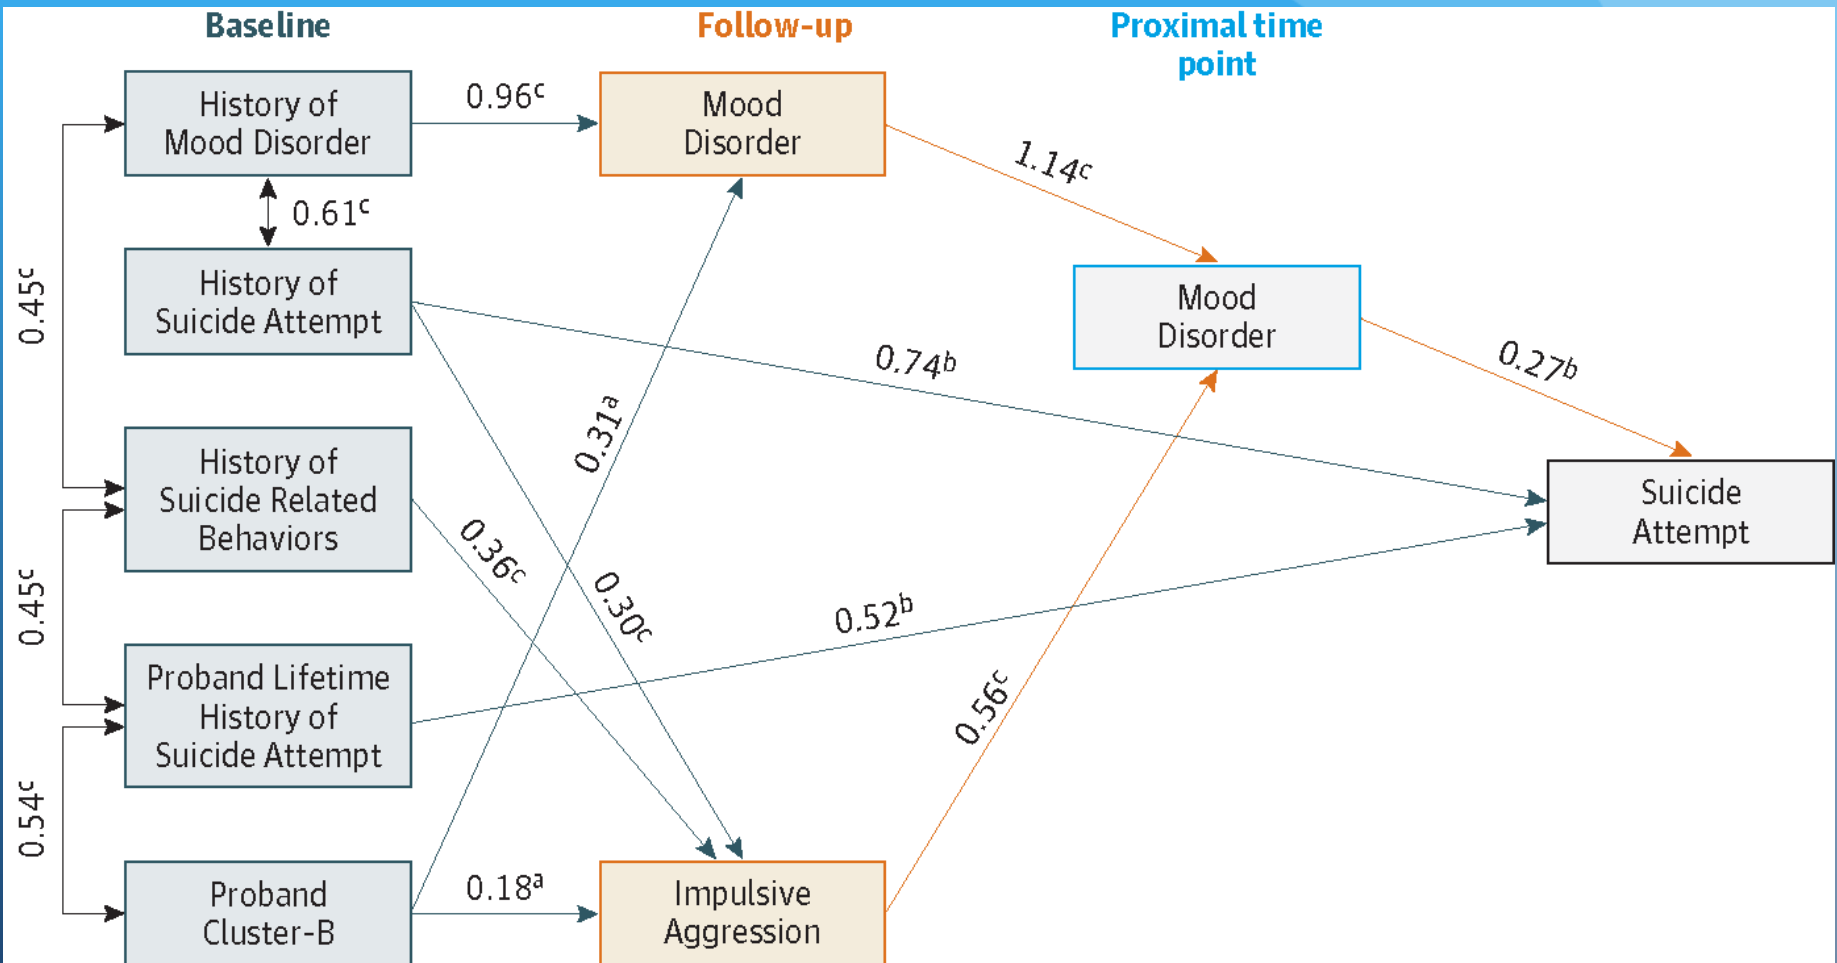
Baseline

Follow-up

Proximal time point

History of Mood Disorder

$0.96^c$

Mood Disorder

$0.61^c$

History of Suicide Attempt

$1.14^c$

Mood Disorder

$0.45^c$

$0.74^b$

$0.27^b$

$0.31^a$

History of Suicide Related Behaviors

Suicide Attempt

$0.36^c$

$0.30^c$

$0.45^c$

$0.52^b$

Proband Lifetime History of Suicide Attempt

$0.56^c$

$0.54^c$

Proband Cluster-B

$0.18^a$

Impulsive Aggression